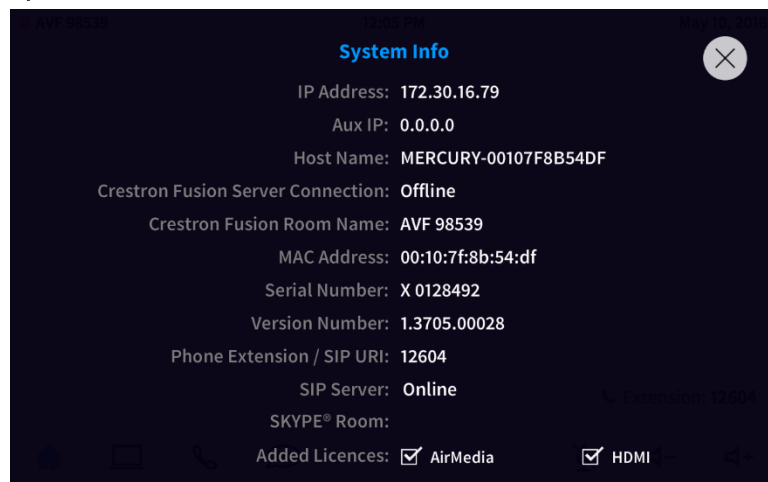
AVF 98539 12:05 PM May 10, 2018

System Info

IP Address: 172.30.16.79

Aux IP: 0.0.0.0

Host Name: MERCURY-00107F8B54DF

Crestron Fusion Server Connection: Offline

Crestron Fusion Room Name: AVF 98539

MAC Address: 00:10:7f:8b:54:df

Serial Number: X 0128492

Version Number: 1.3705.00028

Phone Extension / SIP URI: 12604

SIP Server: Online

SKYPE® Room:

Added Licences: AirMedia HDMI

Extension: 12604